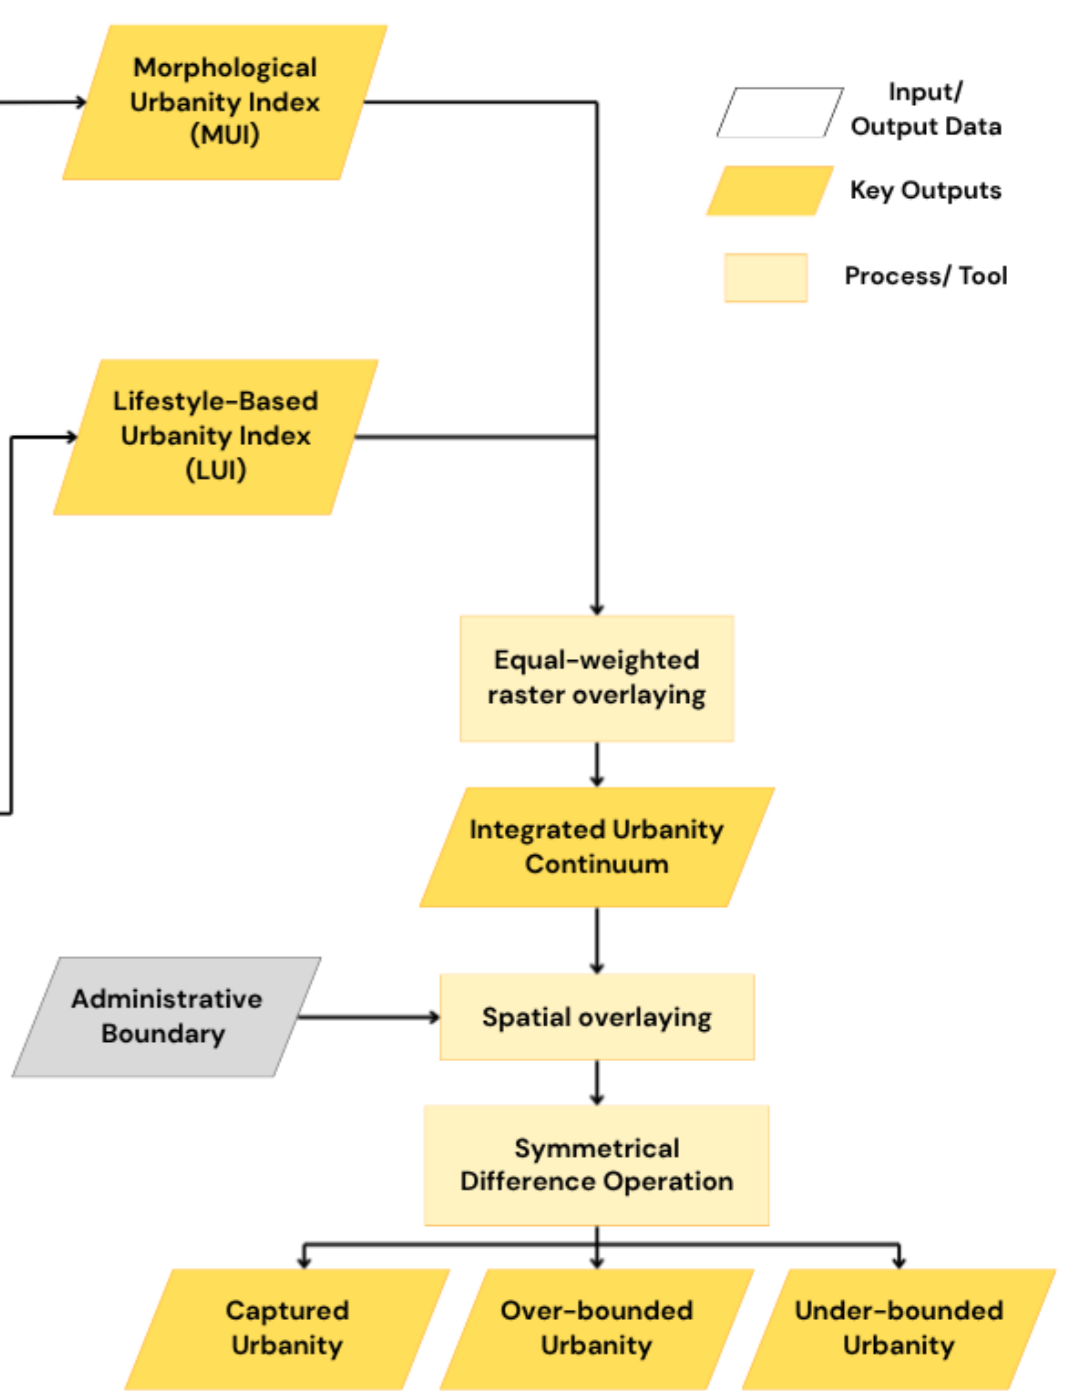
Morphological Urbanity Index (MUI)

Input/ Output Data

Key Outputs

Process/ Tool

Lifestyle-Based Urbanity Index (LUI)

Equal-weighted raster overlaying

Integrated Urbanity Continuum

Administrative Boundary

Spatial overlaying

Symmetrical Difference Operation

Captured Urbanity

Over-bounded Urbanity

Under-bounded Urbanity